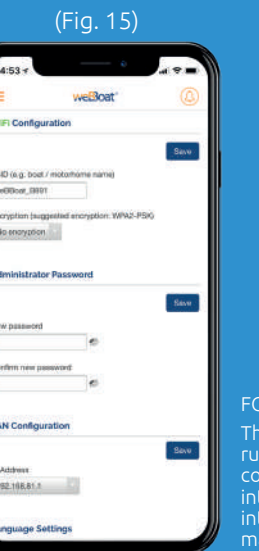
(Fig. 15)

4:53

weBoat

Fi Configuration

Save

ID (e.g. boat / motorhome name)

weBoat_0001

ncryption (suggested encryption: WPA2-PSK)

No encryption

dministrator Password

Save

ew password

onfirm new password

AN Configuration

Save

Address

92.168.81.1

nguage Settings

FC

Th

ru

co

in

in

m